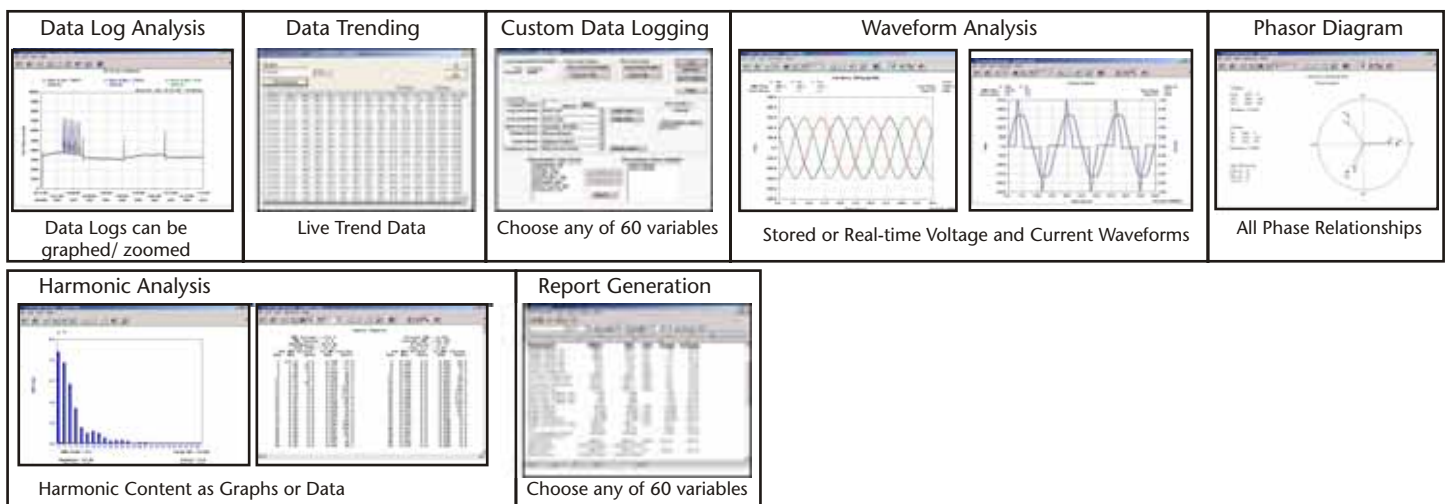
Data Log Analysis

Data Logs can be graphed/ zoomed

Data Trending

Live Trend Data

Custom Data Logging

Choose any of 60 variables

Waveform Analysis

Stored or Real-time Voltage and Current Waveforms

Phasor Diagram

All Phase Relationships

Harmonic Analysis

Harmonic Content as Graphs or Data

Report Generation

Choose any of 60 variables